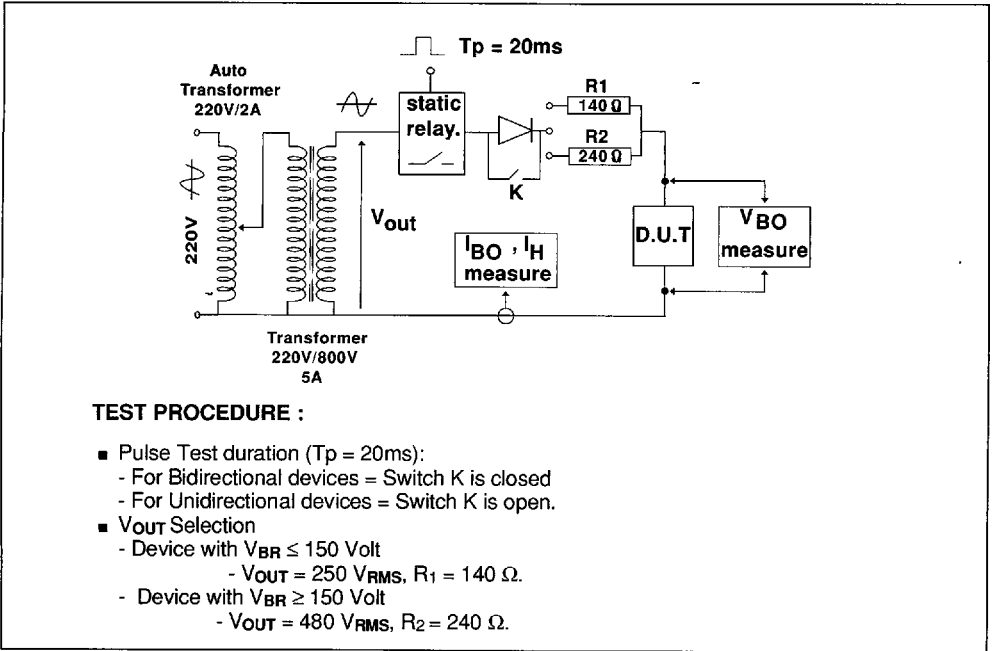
Tp = 20ms

Auto Transformer 220V/2A

static relay.

R1
140 Ω
R2
240 Ω

K

220V

$V_{out}$

D.U.T

$V_{BO}$ measure

$I_{BO}$ , $I_H$ measure

Transformer 220V/800V 5A

TEST PROCEDURE :

■ Pulse Test duration (Tp = 20ms):
- For Bidirectional devices = Switch K is closed
- For Unidirectional devices = Switch K is open.
■ $V_{OUT}$ Selection
- Device with $V_{BR} \leq 150$ Volt
- $V_{OUT} = 250$ $V_{RMS}$, $R_1 = 140\ \Omega$.
- Device with $V_{BR} \geq 150$ Volt
- $V_{OUT} = 480$ $V_{RMS}$, $R_2 = 240\ \Omega$.